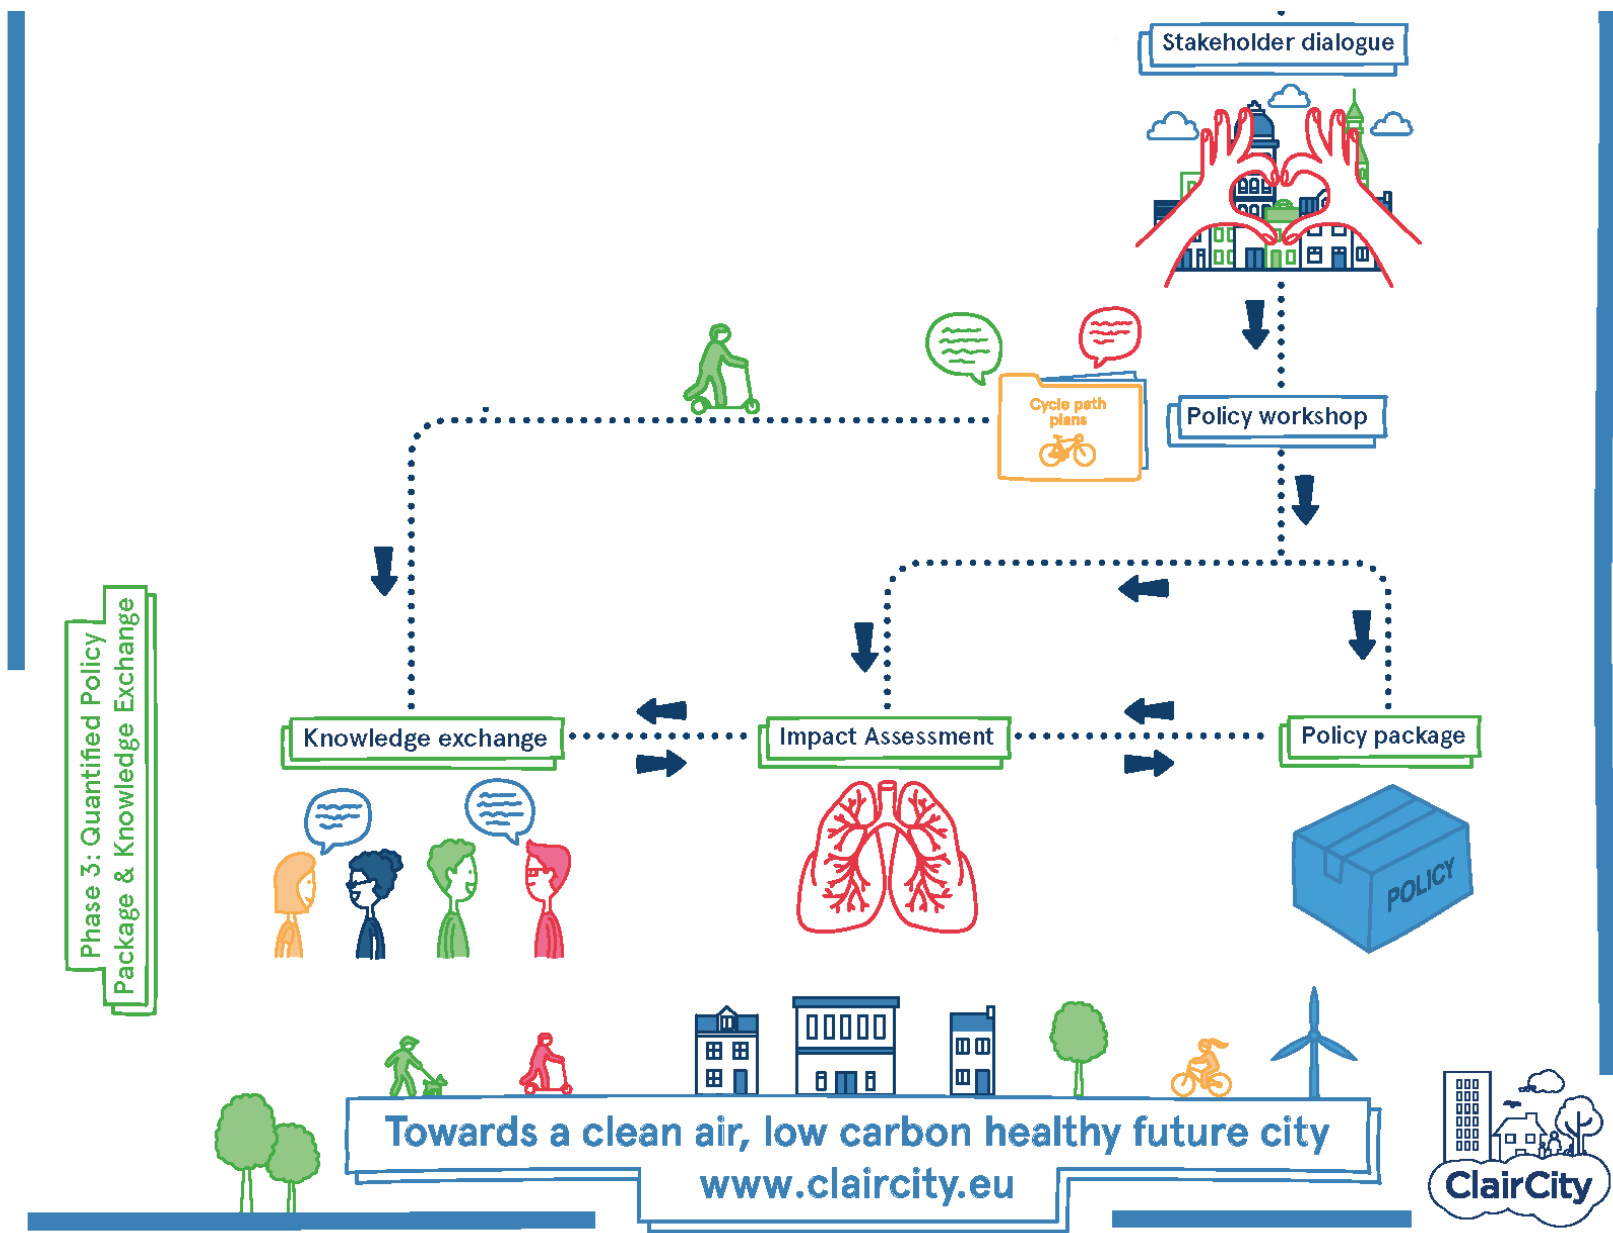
Stakeholder dialogue

Cycle path plans

Policy workshop

Phase 3: Quantified Policy Package & Knowledge Exchange

Knowledge exchange

Impact Assessment

Policy package

POLICY

Towards a clean air, low carbon healthy future city
www.claircity.eu

ClairCity